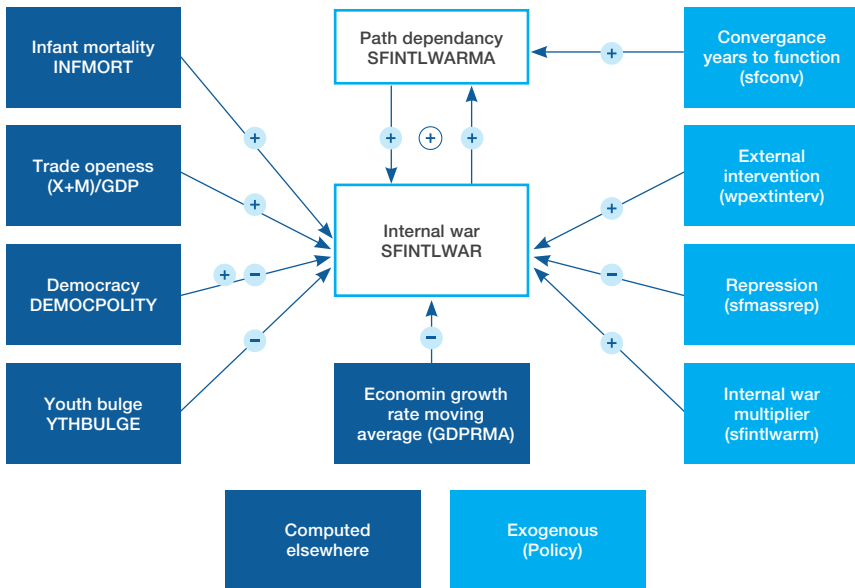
Infant mortality
INFMORT

Path dependancy
SFINTLWARMA

Convergance years to function
(sfconv)

+

+

+

+

Trade openess
(X+M)/GDP

+

External intervention
(wpextinterv)

+

Internal war
SFINTLWAR

Democracy
DEMOCPOLITY

+ −

−

Repression
(sfmassrep)

−

+

Youth bulge
YTHBULGE

−

Economin growth rate moving average (GDPRMA)

Internal war multiplier
(sfintlwarm)

Computed elsewhere

Exogenous
(Policy)